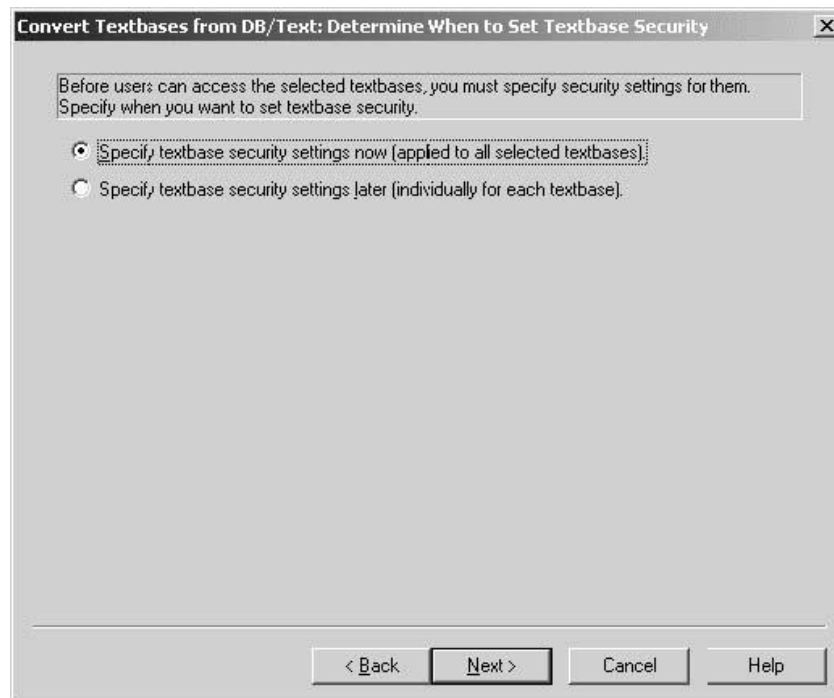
Convert Textbases from DB/Text: Determine When to Set Textbase Security

Before users can access the selected textbases, you must specify security settings for them. Specify when you want to set textbase security.

Specify textbase security settings now (applied to all selected textbases).

Specify textbase security settings later (individually for each textbase).

< Back
Next >
Cancel
Help